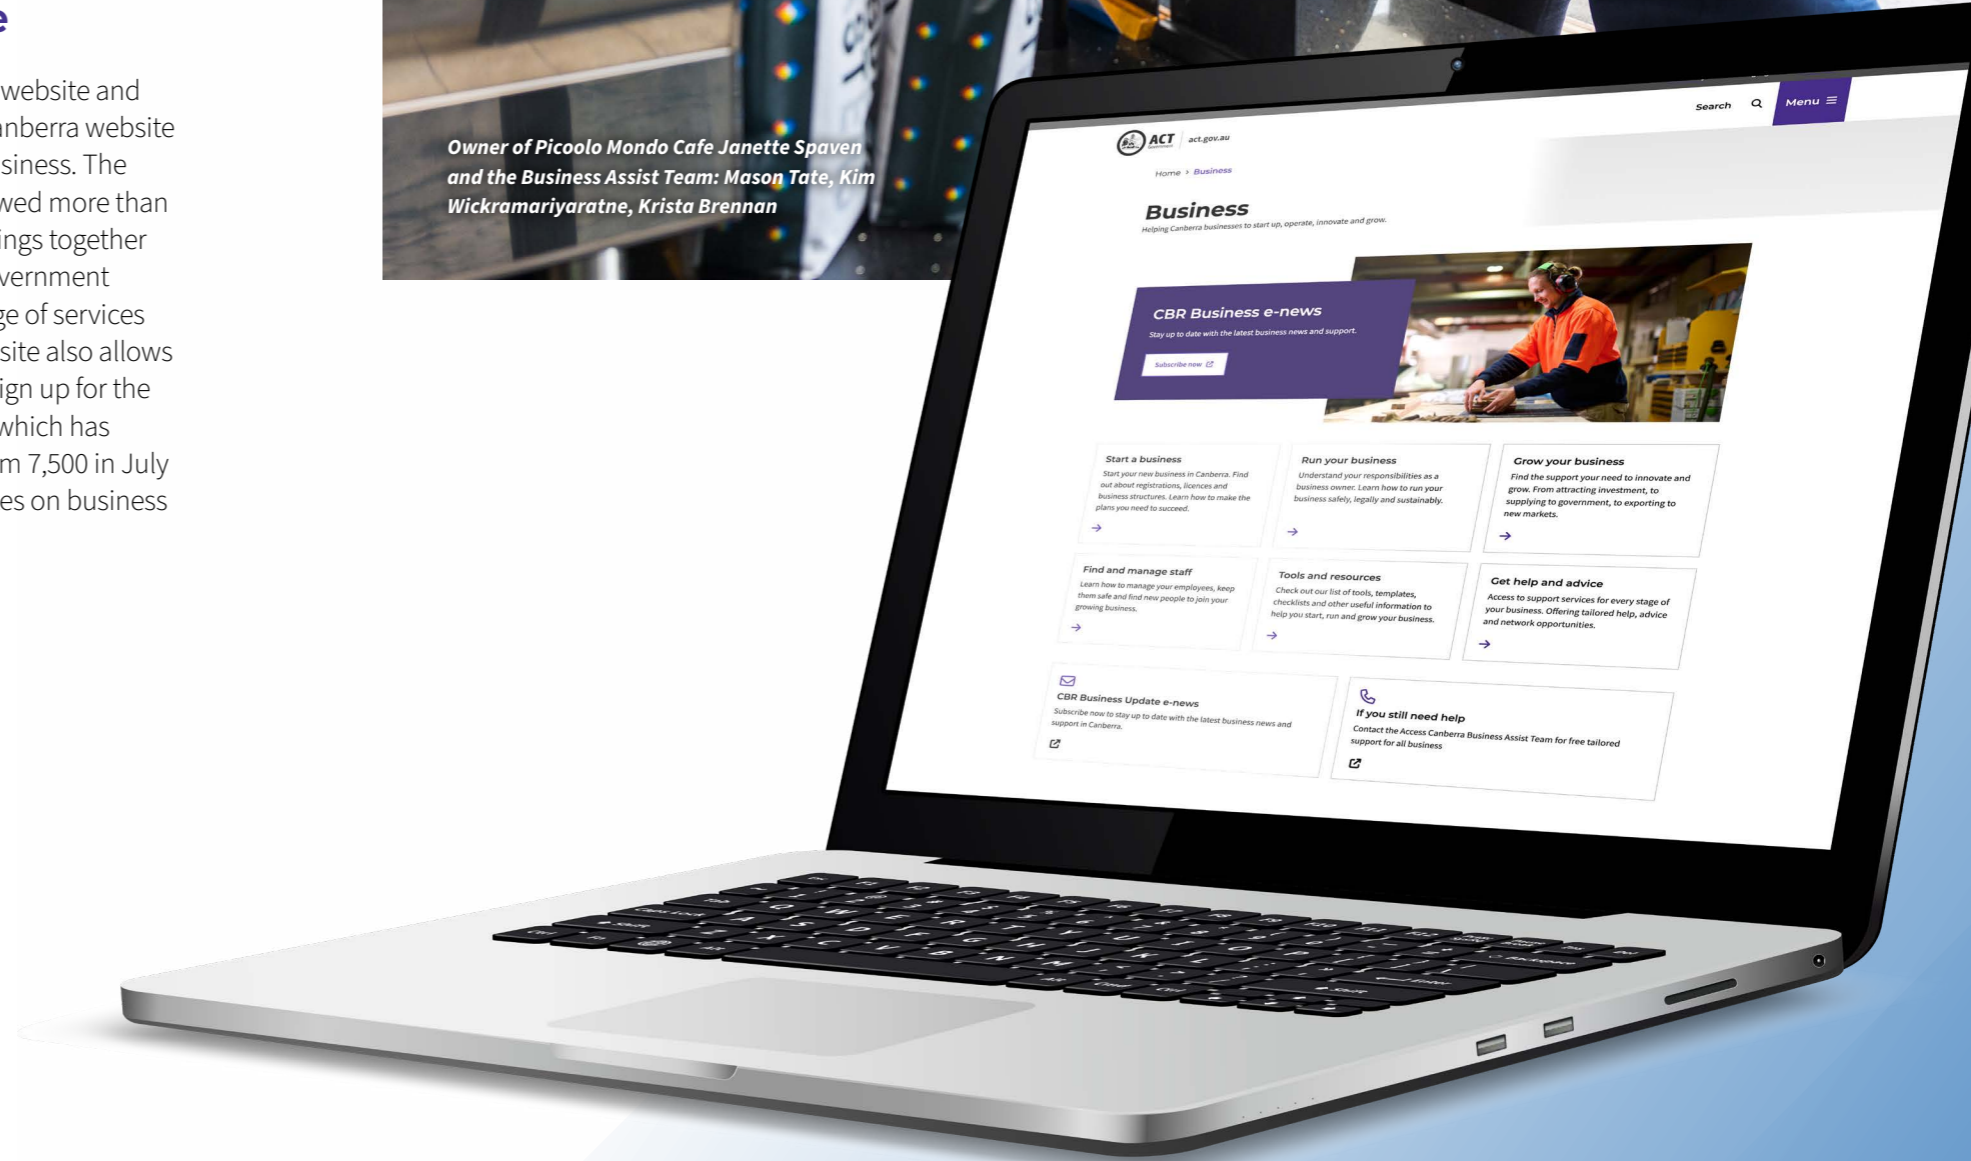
e

website and
anberra website
siness. The
wed more than
ings together
vernment
ge of services
site also allows
ign up for the
which has
m 7,500 in July
es on business

Owner of Picoolo Mondo Cafe Janette Spaven and the Business Assist Team: Mason Tate, Kim Wickramariyaratne, Krista Brennan

Search Menu

ACT act.gov.au

Home › Business

Business
Helping Canberra businesses to start up, operate, innovate and grow.

CBR Business e-news
Stay up to date with the latest business news and support.
Subscribe now

Start a business
Start your new business in Canberra. Find out about registrations, licences and business structures. Learn how to make the plans you need to succeed.

Run your business
Understand your responsibilities as a business owner. Learn how to run your business safely, legally and sustainably.

Grow your business
Find the support your need to innovate and grow. From attracting investment, to supplying to government, to exporting to new markets.

Find and manage staff
Learn how to manage your employees, keep them safe and find new people to join your growing business.

Tools and resources
Check out our list of tools, templates, checklists and other useful information to help you start, run and grow your business.

Get help and advice
Access to support services for every stage of your business. Offering tailored help, advice and network opportunities.

CBR Business Update e-news
Subscribe now to stay up to date with the latest business news and support in Canberra.

If you still need help
Contact the Access Canberra Business Assist Team for free tailored support for all business